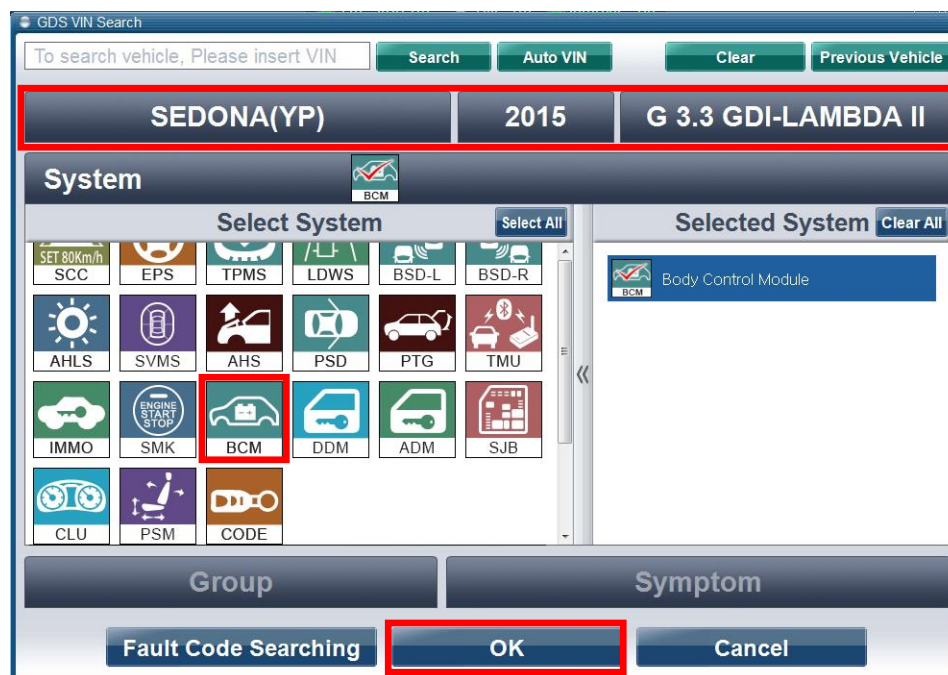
GDS VIN Search

To search vehicle, Please insert VIN

Search Auto VIN Clear Previous Vehicle

SEDONA(YP) 2015 G 3.3 GDI-LAMBDA II

System

BCM

Select System Select All

Selected System Clear All

SET 80Km/h
SCC EPS TPMS LDWS BSD-L BSD-R

AHLS SVMS AHS PSD PTG TMU

ENGINE START STOP
IMMO SMK BCM DDM ADM SJB

CLU PSM CODE

BCM
Body Control Module

Group Symptom

Fault Code Searching OK Cancel